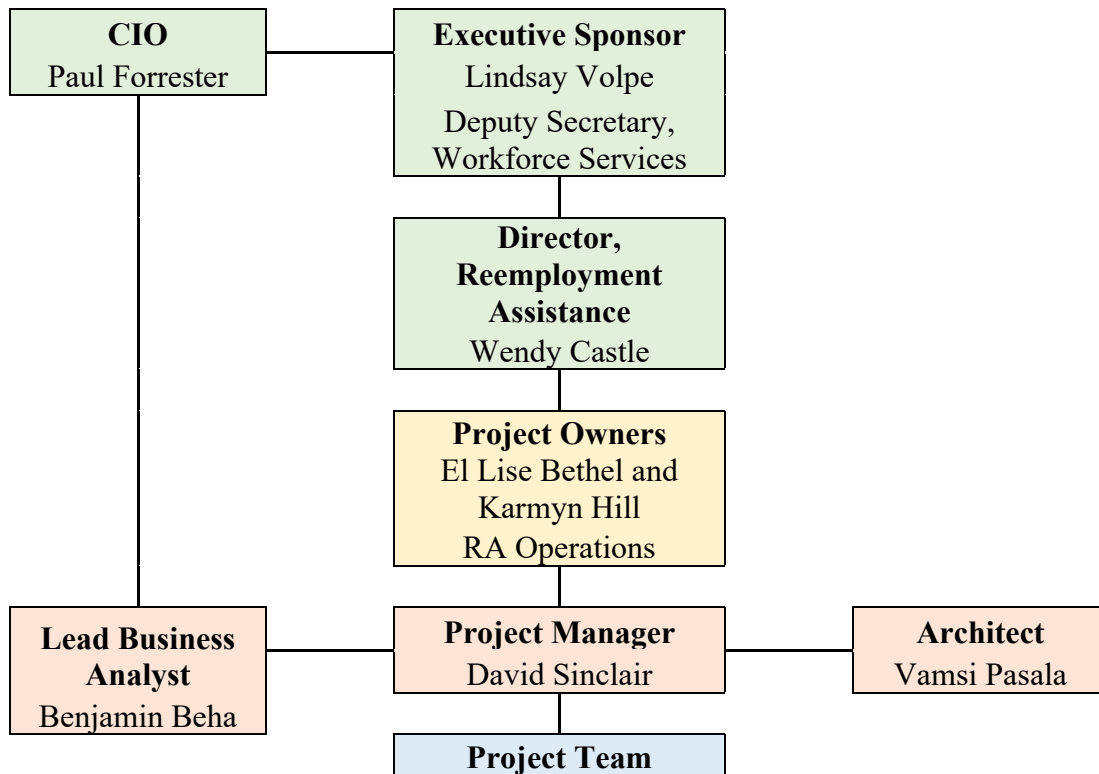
CIO
Paul Forrester

Executive Sponsor
Lindsay Volpe
Deputy Secretary, Workforce Services

Director, Reemployment Assistance
Wendy Castle

Project Owners
El Lise Bethel and Karmyn Hill
RA Operations

Lead Business Analyst
Benjamin Beha

Project Manager
David Sinclair

Architect
Vamsi Pasala

Project Team